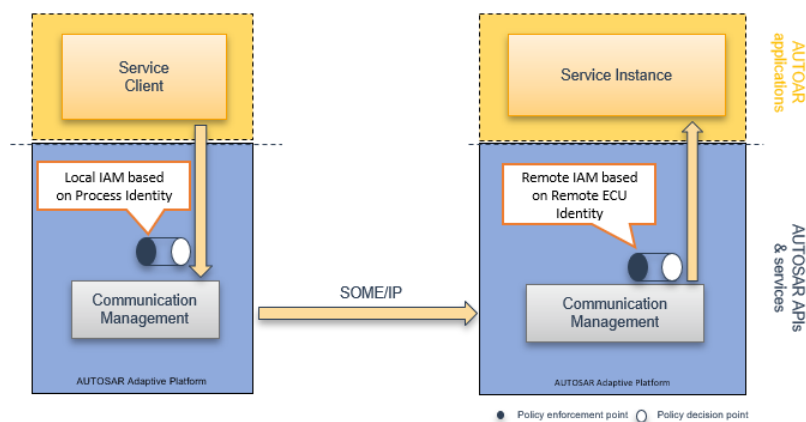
Service Client

Local IAM based on Process Identity

Communication Management

AUTOSAR Adaptive Platform

SOME/IP

Service Instance

Remote IAM based on Remote ECU Identity

Communication Management

AUTOSAR Adaptive Platform

AUTOSAR applications

AUTOSAR APIs & services

Policy enforcement point Policy decision point